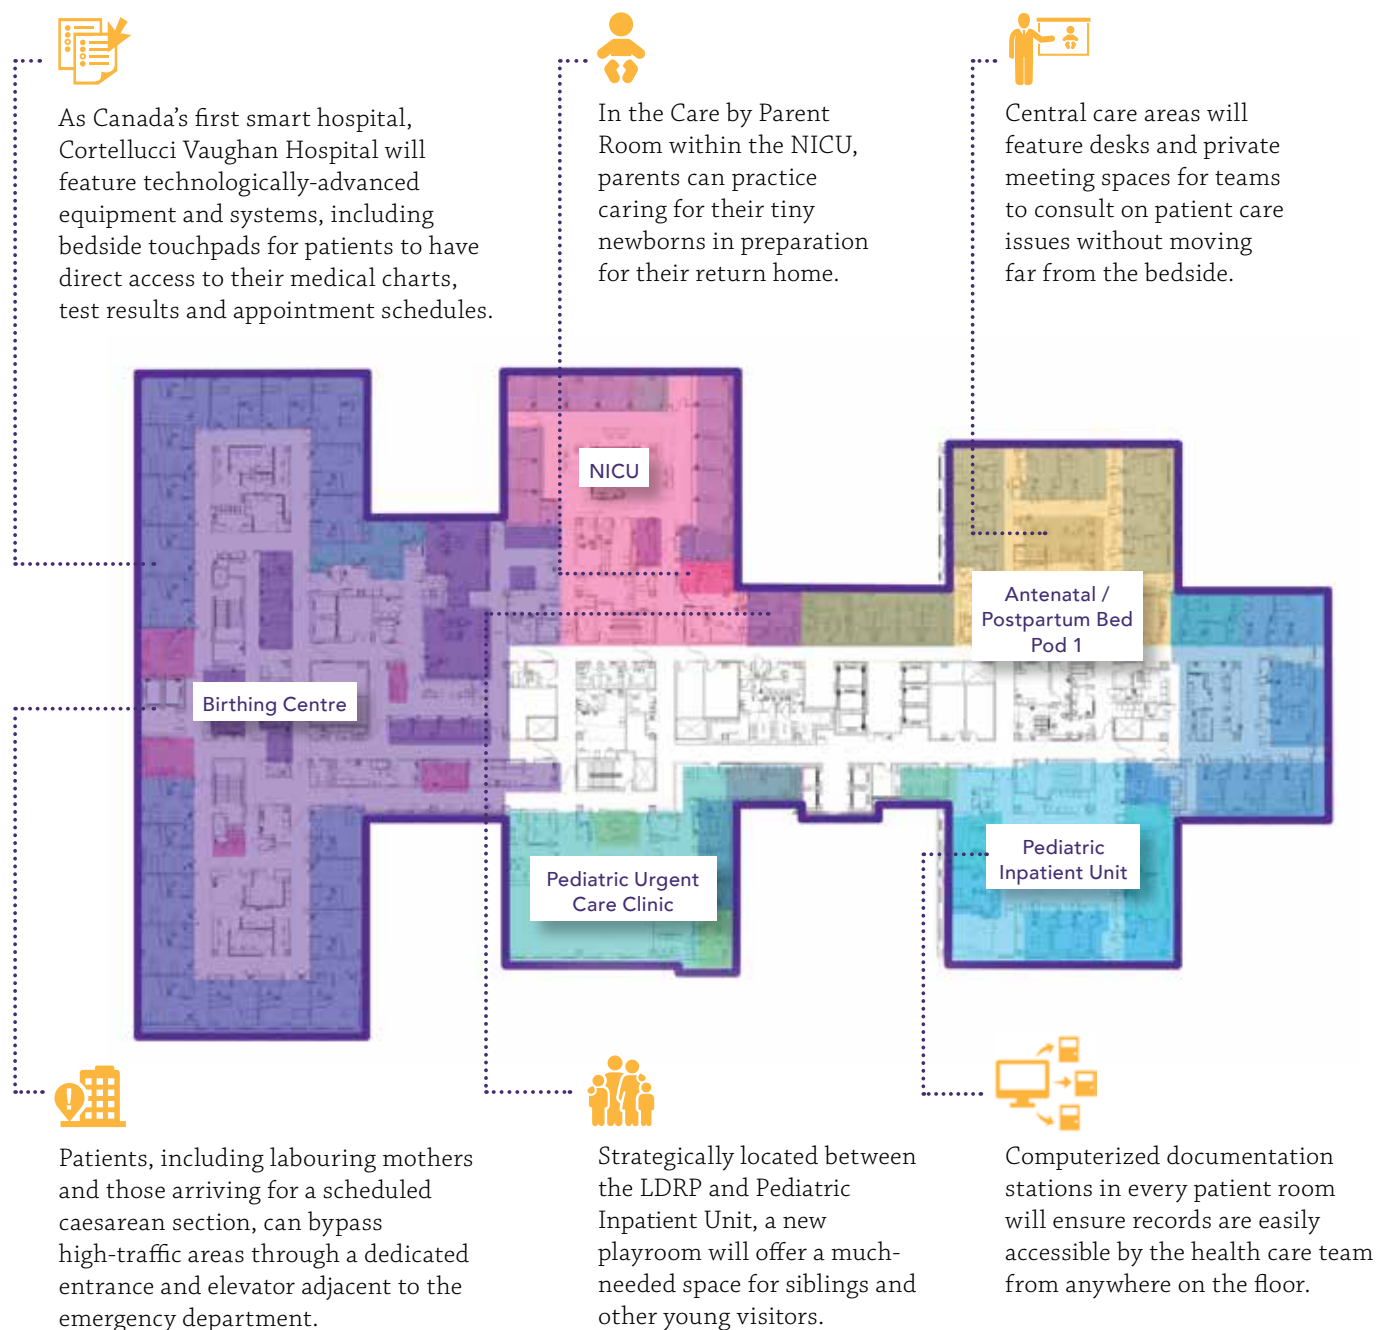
As Canada's first smart hospital, Cortellucci Vaughan Hospital will feature technologically-advanced equipment and systems, including bedside touchpads for patients to have direct access to their medical charts, test results and appointment schedules.

In the Care by Parent Room within the NICU, parents can practice caring for their tiny newborns in preparation for their return home.

Central care areas will feature desks and private meeting spaces for teams to consult on patient care issues without moving far from the bedside.

NICU

Antenatal / Postpartum Bed Pod 1

Birthing Centre

Pediatric Urgent Care Clinic

Pediatric Inpatient Unit

Patients, including labouring mothers and those arriving for a scheduled caesarean section, can bypass high-traffic areas through a dedicated entrance and elevator adjacent to the emergency department.

Strategically located between the LDRP and Pediatric Inpatient Unit, a new playroom will offer a much-needed space for siblings and other young visitors.

Computerized documentation stations in every patient room will ensure records are easily accessible by the health care team from anywhere on the floor.